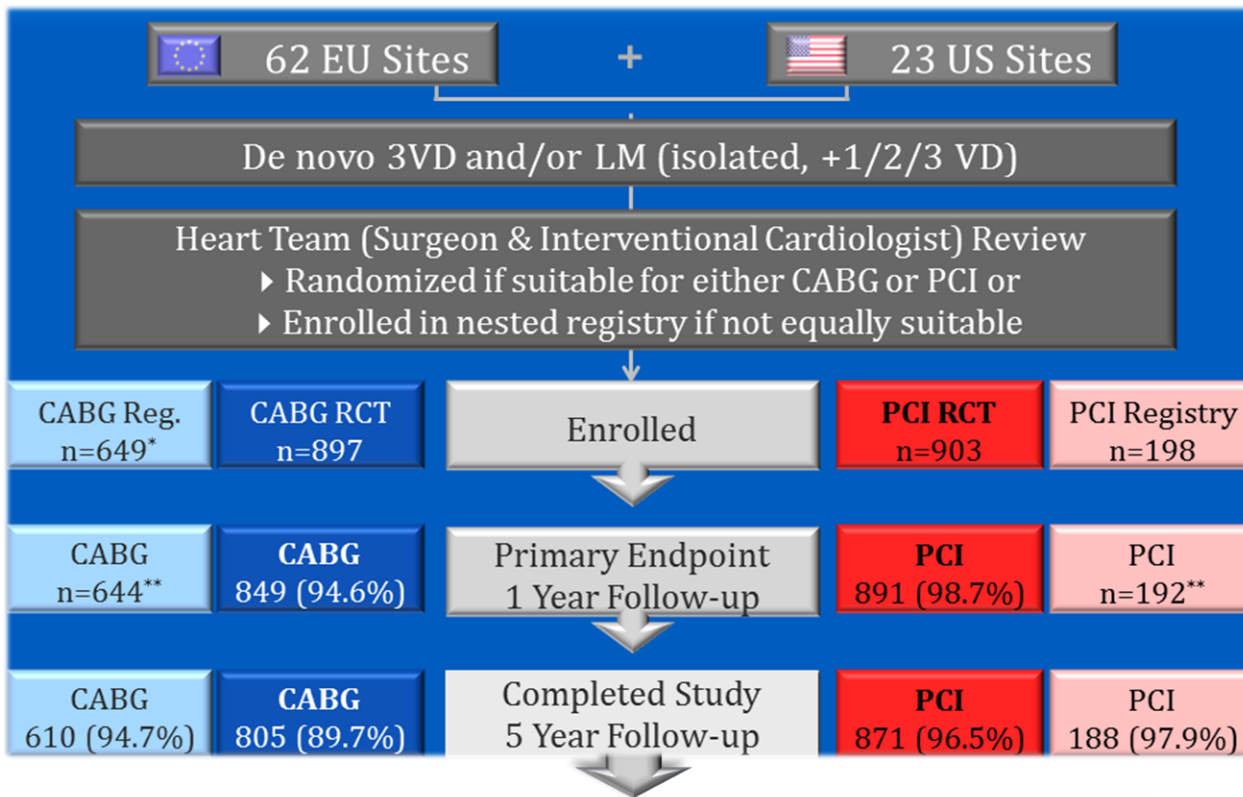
62 EU Sites

+

23 US Sites

De novo 3VD and/or LM (isolated, +1/2/3 VD)

Heart Team (Surgeon & Interventional Cardiologist) Review
▸ Randomized if suitable for either CABG or PCI or
▸ Enrolled in nested registry if not equally suitable

CABG Reg. n=649*

CABG RCT n=897

Enrolled

PCI RCT n=903

PCI Registry n=198

CABG n=644**

CABG 849 (94.6%)

Primary Endpoint
1 Year Follow-up

PCI 891 (98.7%)

PCI n=192**

CABG 610 (94.7%)

CABG 805 (89.7%)

Completed Study
5 Year Follow-up

PCI 871 (96.5%)

PCI 188 (97.9%)